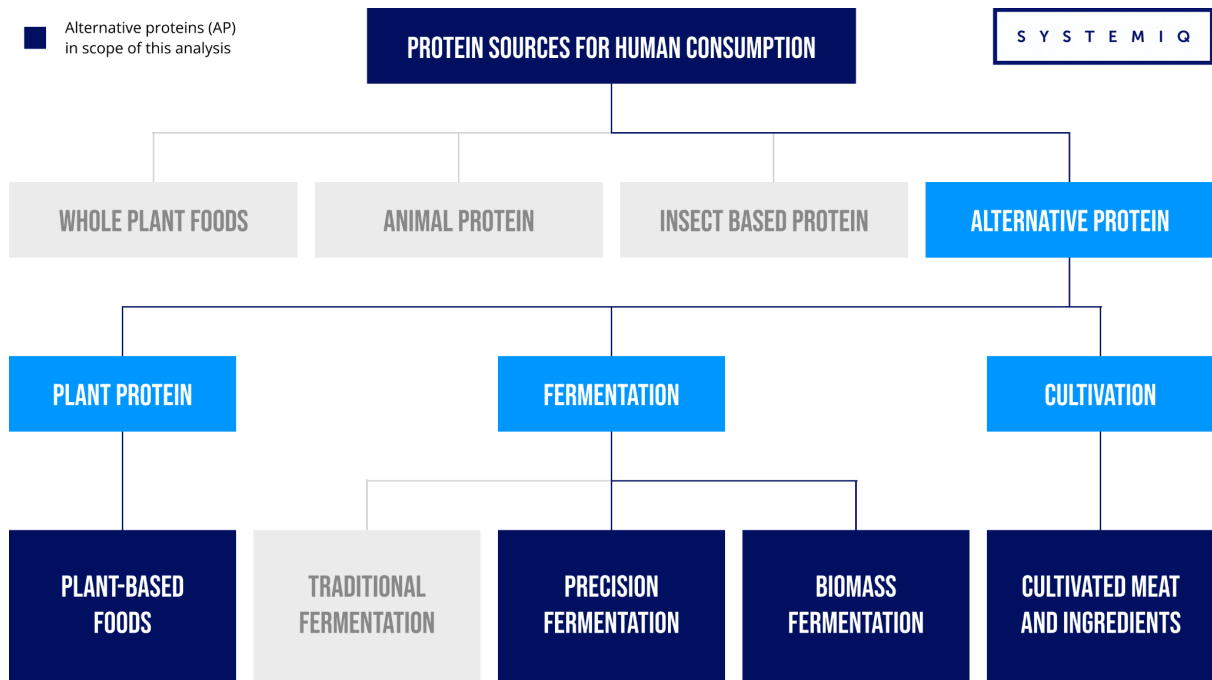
Alternative proteins (AP) in scope of this analysis

PROTEIN SOURCES FOR HUMAN CONSUMPTION

SYSTEMIQ

WHOLE PLANT FOODS

ANIMAL PROTEIN

INSECT BASED PROTEIN

ALTERNATIVE PROTEIN

PLANT PROTEIN

FERMENTATION

CULTIVATION

PLANT-BASED FOODS

TRADITIONAL FERMENTATION

PRECISION FERMENTATION

BIOMASS FERMENTATION

CULTIVATED MEAT AND INGREDIENTS